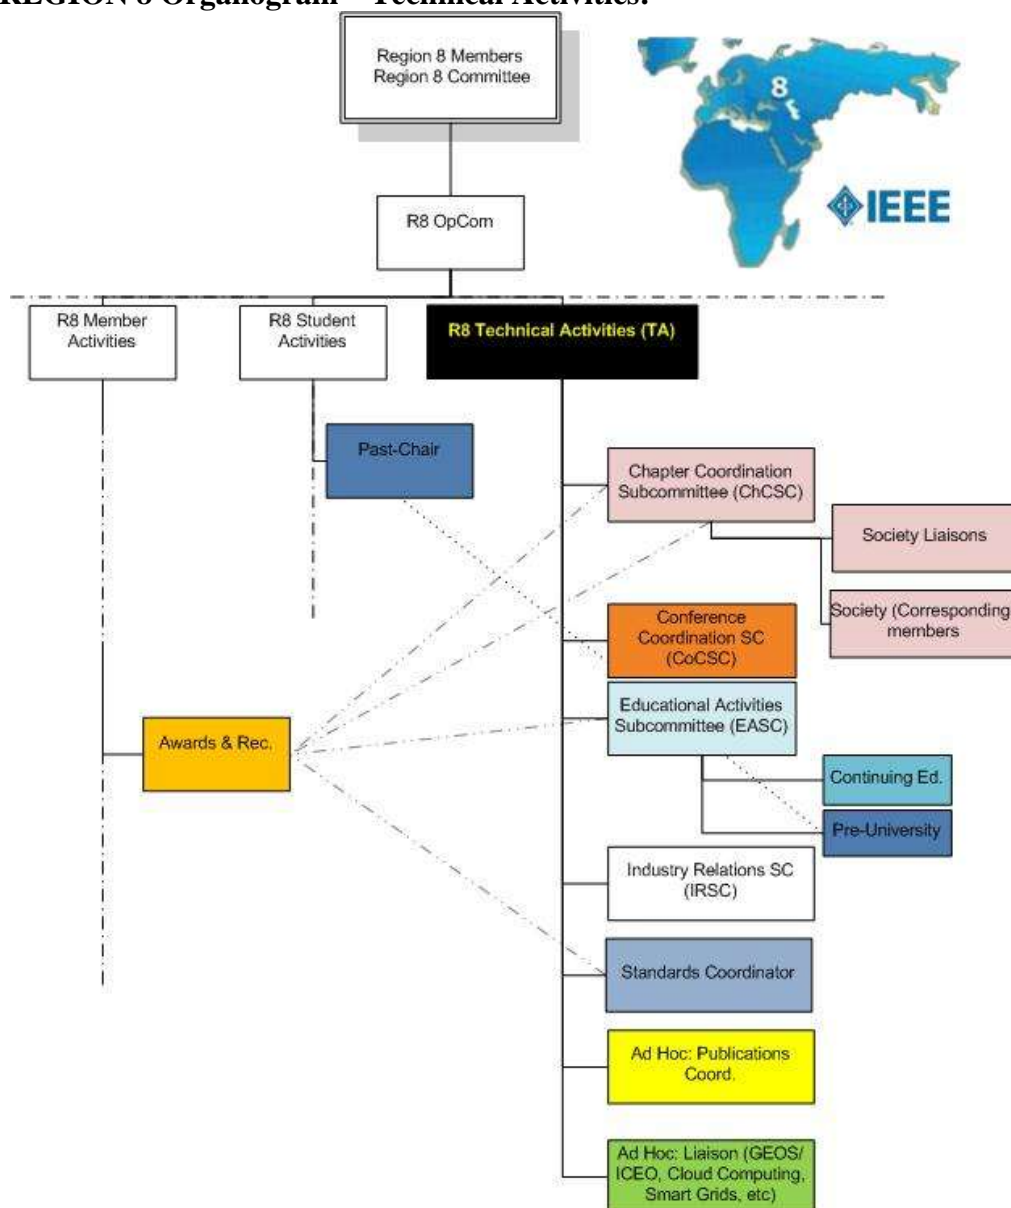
REGION 8 Organogram – Technical Activities:

Region 8 Members
Region 8 Committee

8

IEEE

R8 OpCom

R8 Member Activities

R8 Student Activities

R8 Technical Activities (TA)

Past-Chair

Chapter Coordination Subcommittee (ChCSC)

Society Liaisons

Society (Corresponding members

Conference Coordination SC (CoCSC)

Educational Activities Subcommittee (EASC)

Awards & Rec.

Continuing Ed.

Pre-University

Industry Relations SC (IRSC)

Standards Coordinator

Ad Hoc: Publications Coord.

Ad Hoc: Liaison (GEOS/ ICEO, Cloud Computing, Smart Grids, etc)